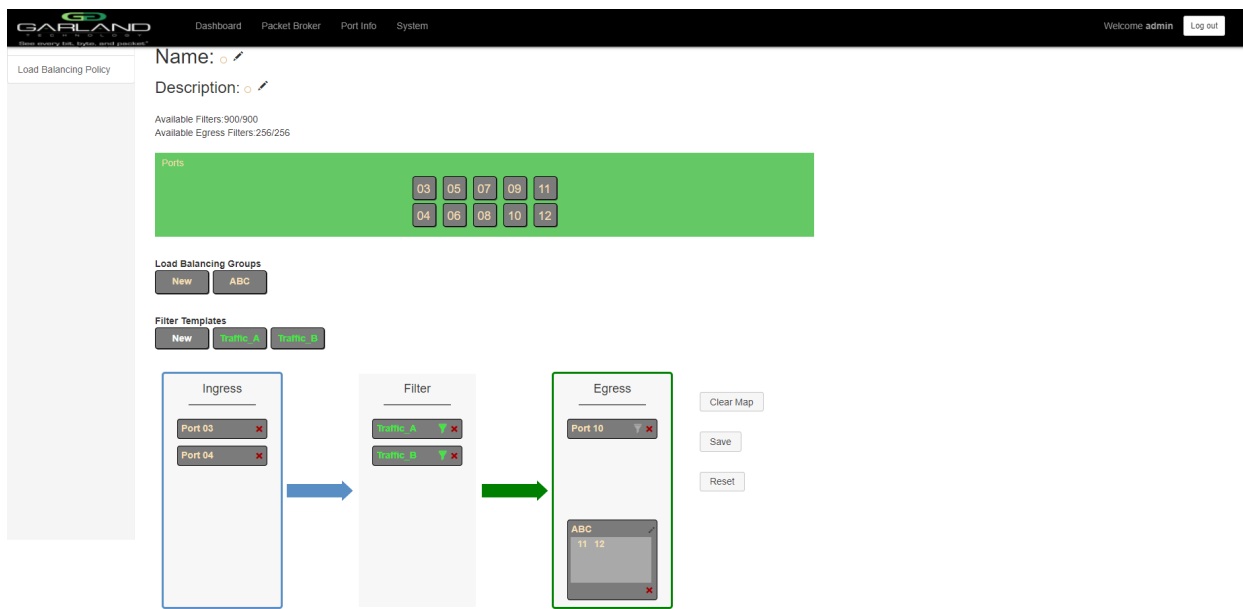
GARLAND TECHNOLOGY
See every bit, byte, and packet®

Dashboard Packet Broker Port Info System

Welcome admin Log out

Load Balancing Policy

Name:

Description:

Available Filters:900/900
Available Egress Filters:256/256

Ports

| 03 | 05 | 07 | 09 | 11 |
|---|---|---|---|---|
| 04 | 06 | 08 | 10 | 12 |

Load Balancing Groups

New ABC

Filter Templates

New Traffic_A Traffic_B

Ingress

Port 03
Port 04

Filter

Traffic_A
Traffic_B

Egress

Port 10

ABC
11 12

Clear Map

Save

Reset